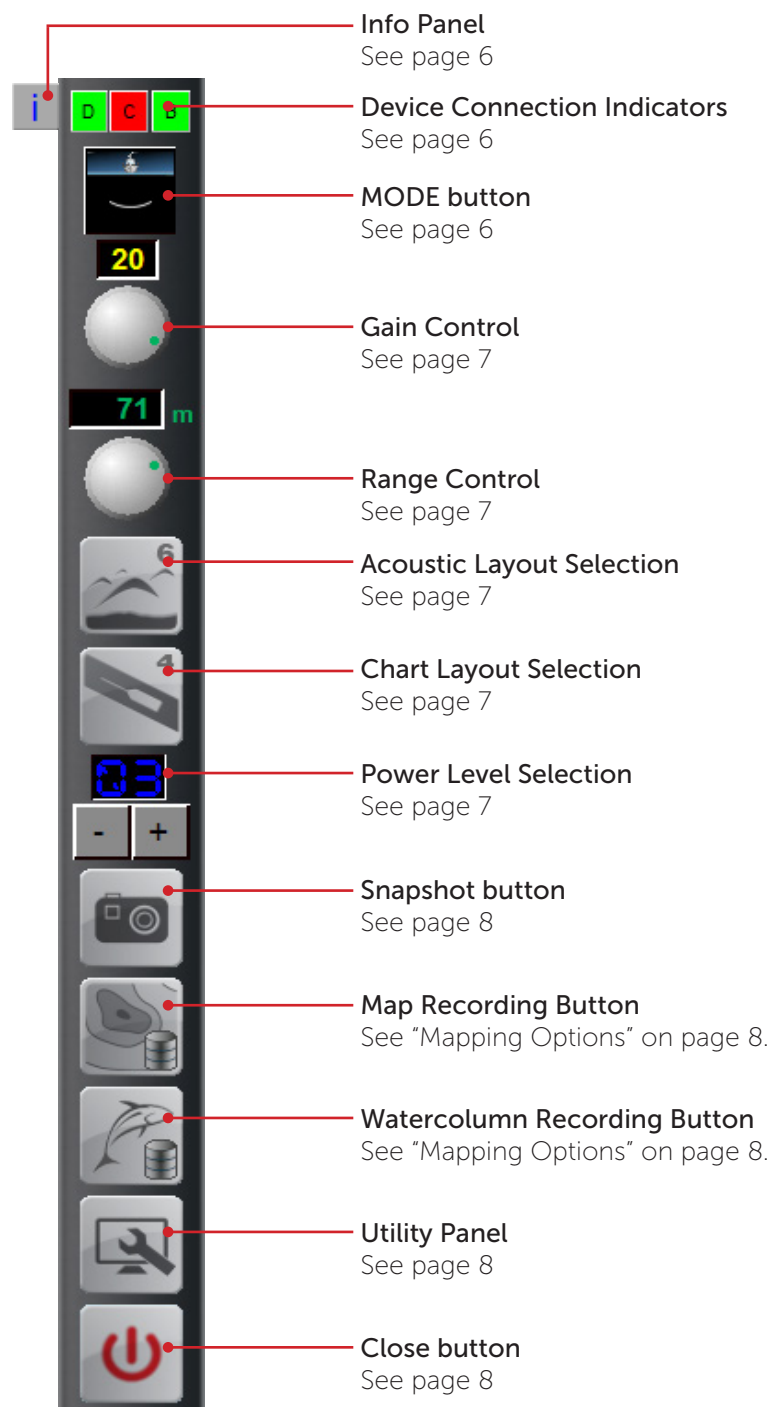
i

D C B

20

71 m

6

4

03

- +

Info Panel
See page 6

Device Connection Indicators
See page 6

MODE button
See page 6

Gain Control
See page 7

Range Control
See page 7

Acoustic Layout Selection
See page 7

Chart Layout Selection
See page 7

Power Level Selection
See page 7

Snapshot button
See page 8

Map Recording Button
See “Mapping Options” on page 8.

Watercolumn Recording Button
See “Mapping Options” on page 8.

Utility Panel
See page 8

Close button
See page 8